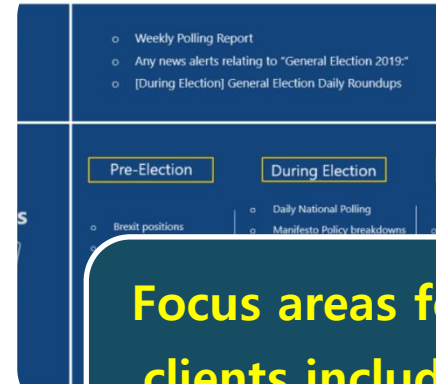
o Weekly Polling Report
o Any news alerts relating to "General Election 2019:"
o [During Election] General Election Daily Roundups

s

Pre-Election

o Brexit positions

During Election

o Daily National Polling
o Manifesto Policy breakdowns

Focus areas f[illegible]
clients includ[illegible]